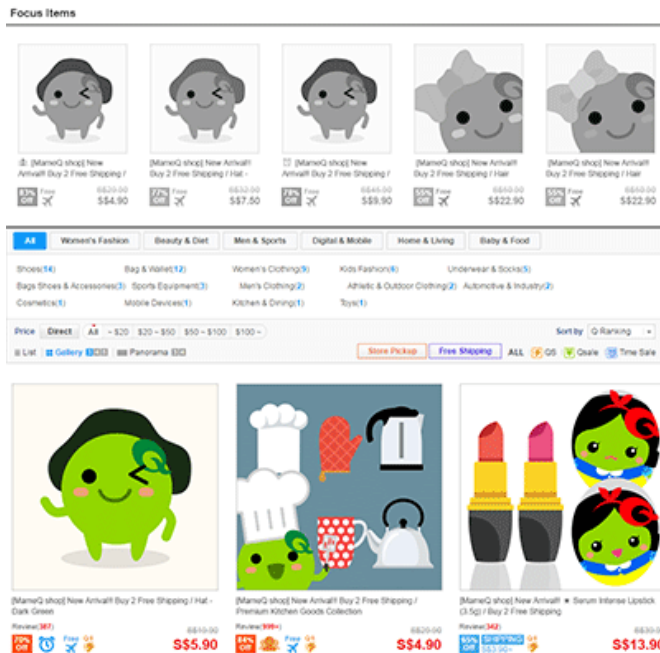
Focus Items

[MameQ shop] New Arrival!! Buy 2 Free Shipping / Hat -
83% Off Free S$20.90 S$4.90

[MameQ shop] New Arrival!! Buy 2 Free Shipping / Hat -
77% Off Free S$32.90 S$7.50

[MameQ shop] New Arrival!! Buy 2 Free Shipping /
78% Off Free S$45.90 S$9.90

[MameQ shop] New Arrival!! Buy 2 Free Shipping / Hair
55% Off Free S$50.90 S$22.90

[MameQ shop] New Arrival!! Buy 2 Free Shipping / Hair
55% Off Free S$50.90 S$22.90

All | Women's Fashion | Beauty & Diet | Men & Sports | Digital & Mobile | Home & Living | Baby & Food

Shoes(14) Bag & Wallet(12) Women's Clothing(9) Kids Fashion(6) Underwear & Socks(5)
Bags Shoes & Accessories(3) Sports Equipment(3) Men's Clothing(2) Athletic & Outdoor Clothing(2) Automotive & Industry(2)
Cosmetics(1) Mobile Devices(1) Kitchen & Dining(1) Toys(1)

Price Direct All ~ $20 $20 ~ $50 $50 ~ $100 $100 ~
Sort by Q-Ranking
List Gallery Panorama
Store Pickup Free Shipping ALL QS Qsale Time Sale

[MameQ shop] New Arrival!! Buy 2 Free Shipping / Hat - Dark Green
Review(387)
70% Off Free S$19.90 S$5.90

[MameQ shop] New Arrival!! Buy 2 Free Shipping / Premium Kitchen Goods Collection
Review(99+)
84% Off S$20.90 S$4.90

[MameQ shop] New Arrival!! ★ Serum Intense Lipstick (3.5g) / Buy 2 Free Shipping
Review(342)
55% Off SHIPPING S$30.90 S$13.9